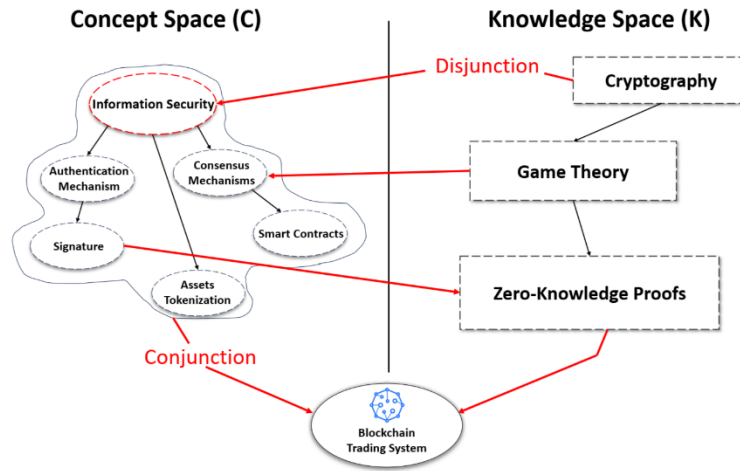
Concept Space (C)

Knowledge Space (K)

Disjunction

Cryptography

Information Security

Authentication Mechanism

Consensus Mechanisms

Game Theory

Signature

Smart Contracts

Assets Tokenization

Zero-Knowledge Proofs

Conjunction

Blockchain Trading System